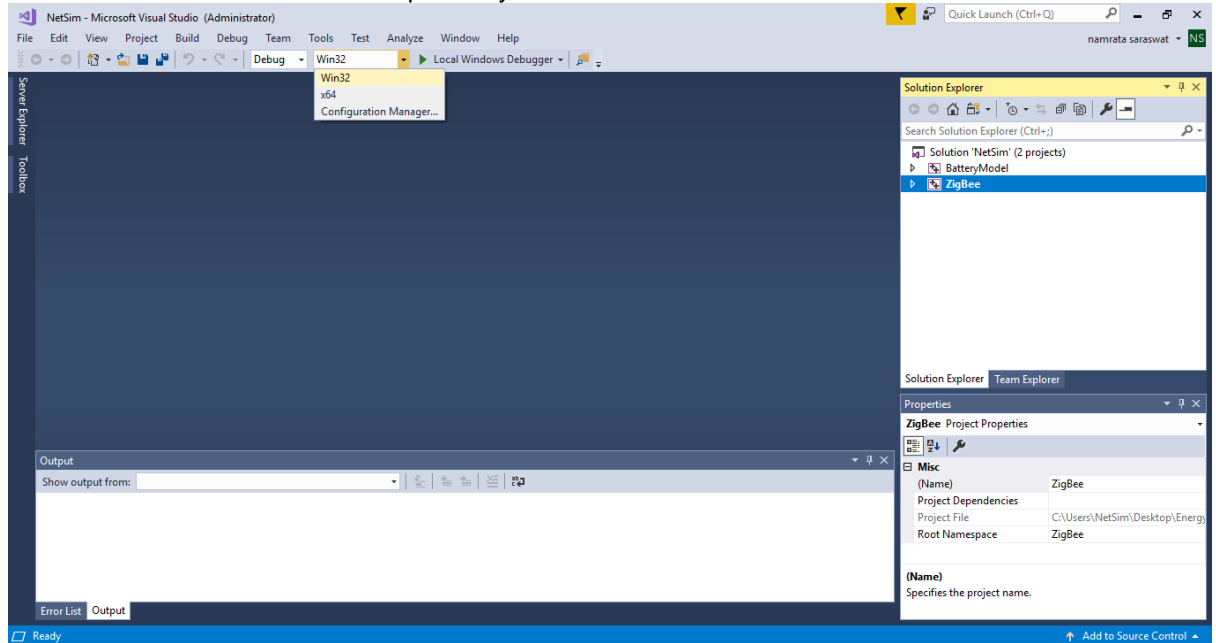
NetSim - Microsoft Visual Studio (Administrator)

Quick Launch (Ctrl+Q)

File Edit View Project Build Debug Team Tools Test Analyze Window Help

namrata saraswat NS

Debug Win32 Local Windows Debugger

Win32
x64
Configuration Manager...

Server Explorer Toolbox

Solution Explorer

Search Solution Explorer (Ctrl+;)

Solution 'NetSim' (2 projects)
BatteryModel
ZigBee

Solution Explorer Team Explorer

Properties

ZigBee Project Properties

Misc

| | |
|---|---|
| (Name) | ZigBee |
| Project Dependencies | |
| Project File | C:\Users\NetSim\Desktop\Energy |
| Root Namespace | ZigBee |

(Name)
Specifies the project name.

Output

Show output from:

Error List Output

Ready

Add to Source Control